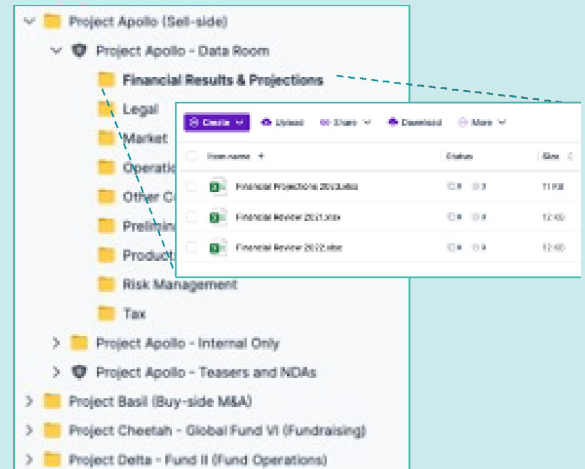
Project Apollo (Sell-side)
Project Apollo - Data Room
Financial Results & Projections
Legal
Market
Operatio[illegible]
Other C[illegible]
Prelimin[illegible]
Product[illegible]
Risk Management
Tax
Project Apollo - Internal Only
Project Apollo - Teasers and NDAs
Project Basil (Buy-side M&A)
Project Cheetah - Global Fund VI (Fundraising)
Project Delta - Fund II (Fund Operations)

Create
Upload
Share
Download
More

| Item name | Status | Size |
|---|---|---|
| Financial Projections 2023.xlsx | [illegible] | 11 KB |
| Financial Review 2021.xlsx | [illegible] | 12 KB |
| Financial Review 2022.xlsx | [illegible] | 12 KB |